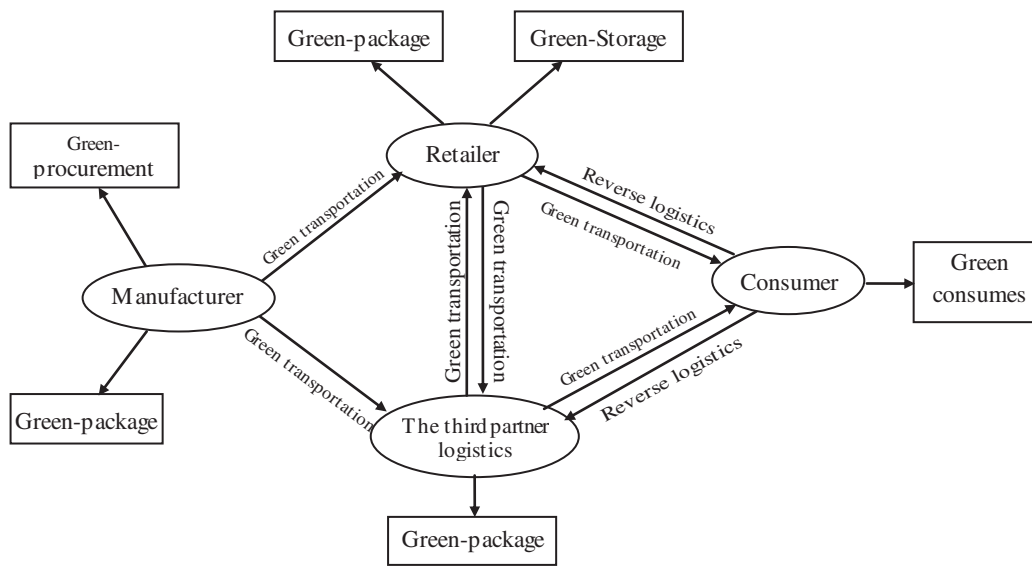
Green-package

Green-Storage

Green-procurement

Retailer

Reverse logistics

Green transportation

Green transportation

Green transportation

Green transportation

Manufacturer

Consumer

Green consumes

Green transportation

Green transportation

Reverse logistics

Green-package

The third partner logistics

Green-package